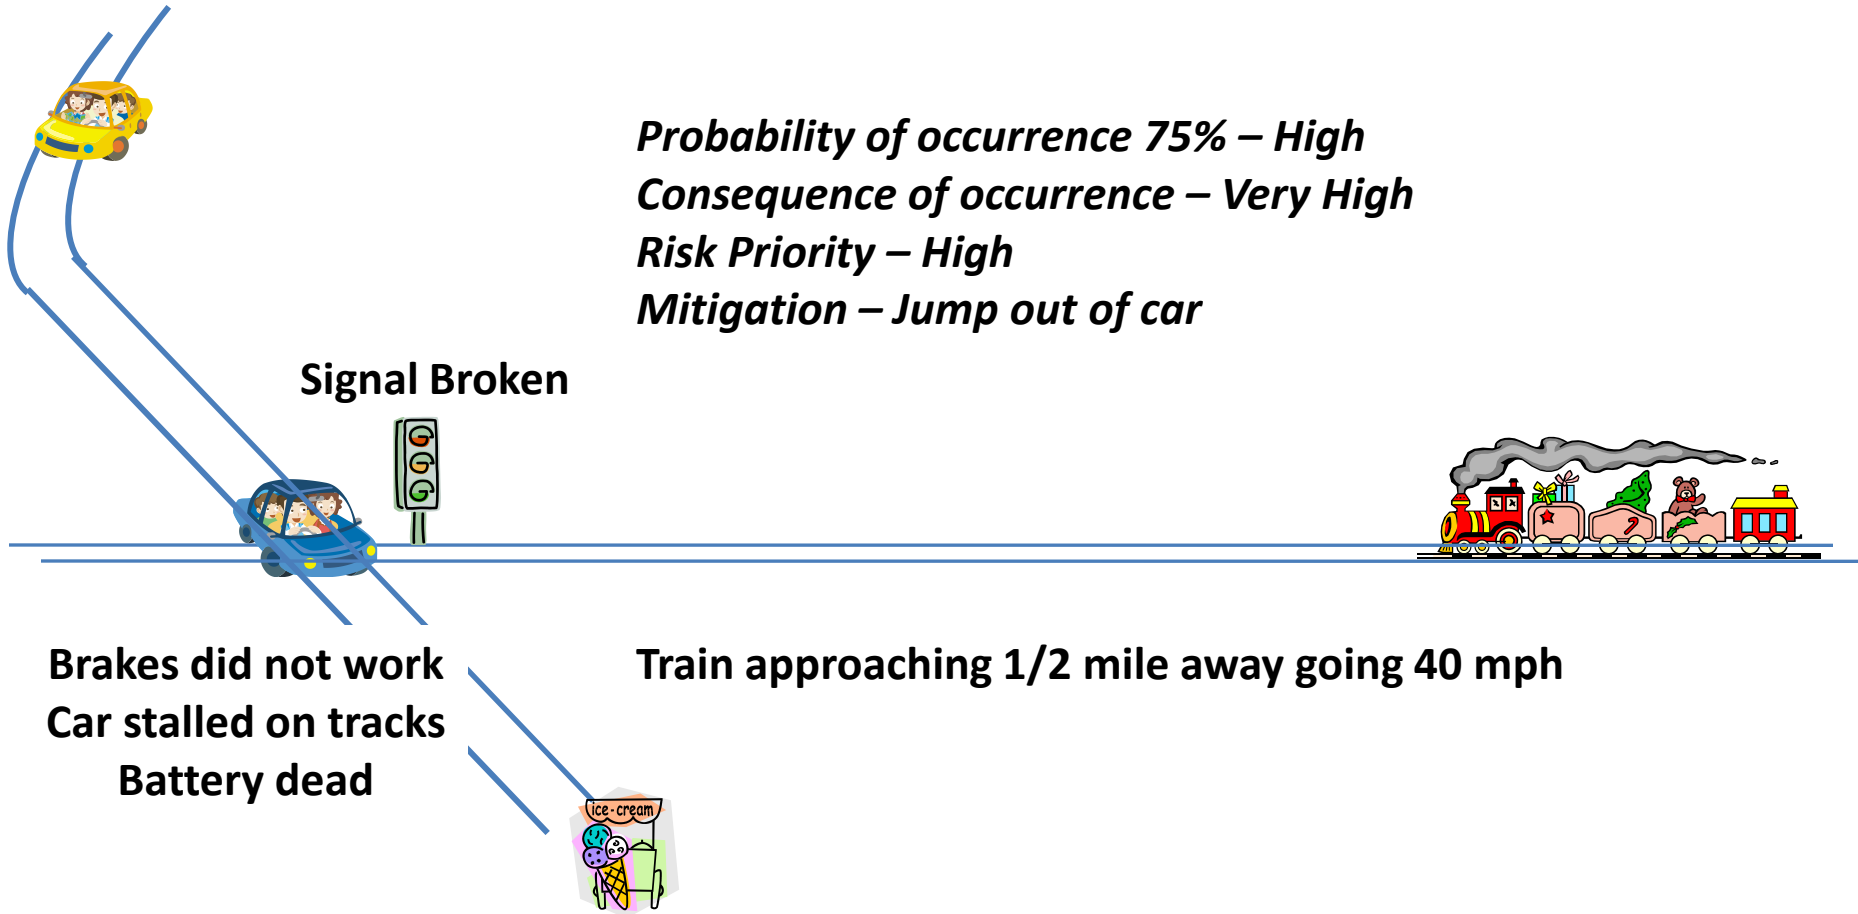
Probability of occurrence 75% – High
Consequence of occurrence – Very High
Risk Priority – High
Mitigation – Jump out of car

Signal Broken

Brakes did not work
Car stalled on tracks
Battery dead

Train approaching 1/2 mile away going 40 mph

ice-cream